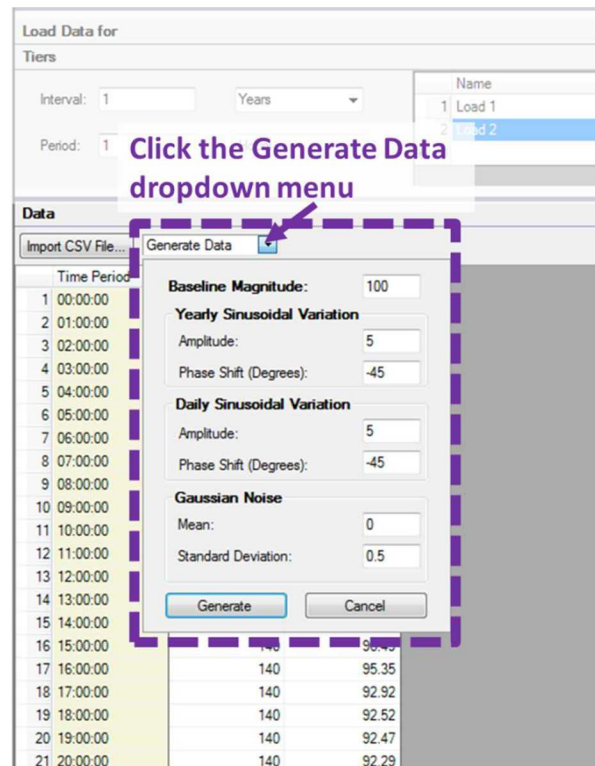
Load Data for

Tiers

Interval: 1 Years

Period: 1

| | Name |
|---|---|
| 1 | Load 1 |
| 2 | Load 2 |

Click the Generate Data dropdown menu

Data

Import CSV File... Generate Data

| | Time Period | | |
|---|---|---|---|
| 1 | 00:00:00 | | |
| 2 | 01:00:00 | | |
| 3 | 02:00:00 | | |
| 4 | 03:00:00 | | |
| 5 | 04:00:00 | | |
| 6 | 05:00:00 | | |
| 7 | 06:00:00 | | |
| 8 | 07:00:00 | | |
| 9 | 08:00:00 | | |
| 10 | 09:00:00 | | |
| 11 | 10:00:00 | | |
| 12 | 11:00:00 | | |
| 13 | 12:00:00 | | |
| 14 | 13:00:00 | | |
| 15 | 14:00:00 | | |
| 16 | 15:00:00 | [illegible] | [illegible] |
| 17 | 16:00:00 | 140 | 95.35 |
| 18 | 17:00:00 | 140 | 92.92 |
| 19 | 18:00:00 | 140 | 92.52 |
| 20 | 19:00:00 | 140 | 92.47 |
| 21 | 20:00:00 | 140 | 92.29 |

Baseline Magnitude: 100

Yearly Sinusoidal Variation

Amplitude: 5

Phase Shift (Degrees): -45

Daily Sinusoidal Variation

Amplitude: 5

Phase Shift (Degrees): -45

Gaussian Noise

Mean: 0

Standard Deviation: 0.5

Generate Cancel